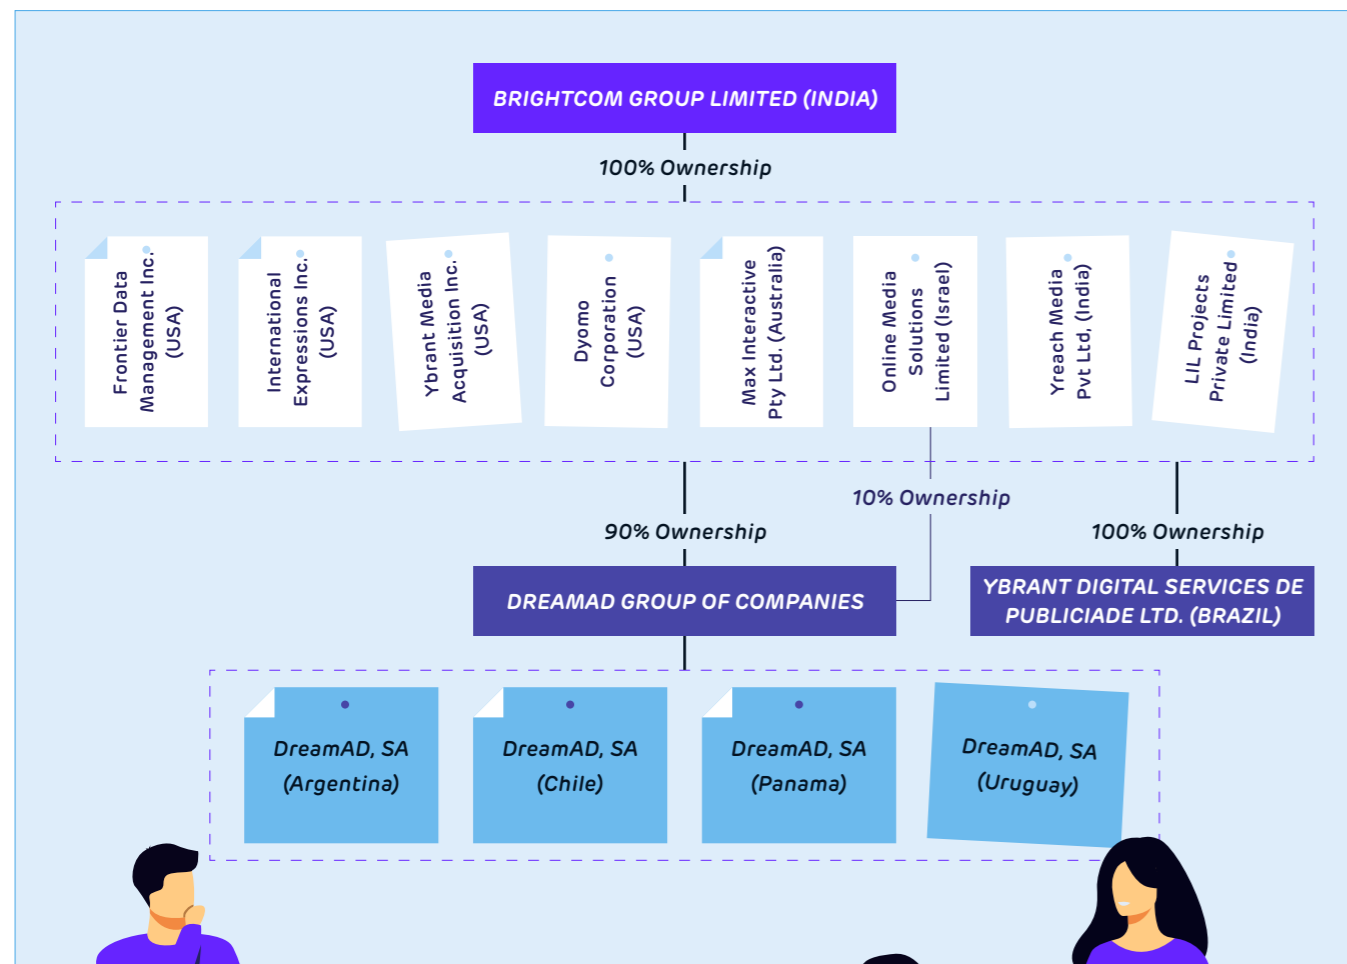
BRIGHTCOM GROUP LIMITED (INDIA)

100% Ownership

Frontier Data Management Inc. (USA)

International Expressions Inc. (USA)

Ybrant Media Acquisition Inc. (USA)

Dyomo Corporation (USA)

Max Interactive Pty Ltd. (Australia)

Online Media Solutions Limited (Israel)

Yreach Media Pvt Ltd, (India)

LIL Projects Private Limited (India)

10% Ownership

90% Ownership

100% Ownership

DREAMAD GROUP OF COMPANIES

YBRANT DIGITAL SERVICES DE PUBLICIADE LTD. (BRAZIL)

DreamAD, SA (Argentina)

DreamAD, SA (Chile)

DreamAD, SA (Panama)

DreamAD, SA (Uruguay)